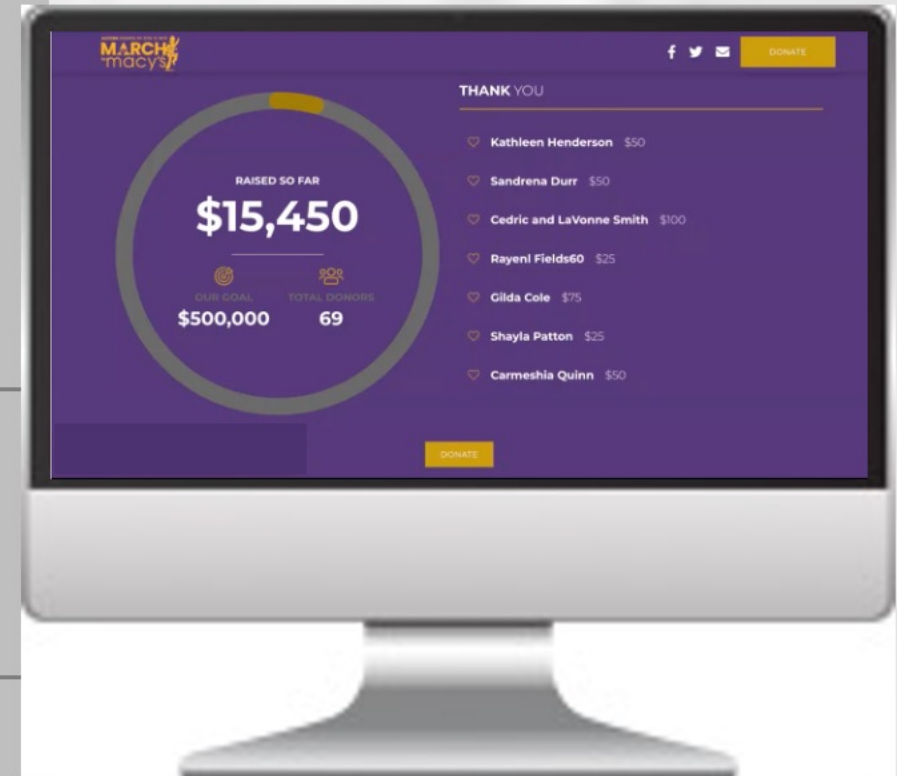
MARCH macy's

DONATE

THANK YOU

RAISED SO FAR

$15,450

OUR GOAL
$500,000

TOTAL DONORS
69

Kathleen Henderson $50

Sandrena Durr $50

Cedric and LaVonne Smith $100

Rayenl Fields60 $25

Gilda Cole $75

Shayla Patton $25

Carmeshia Quinn $50

DONATE